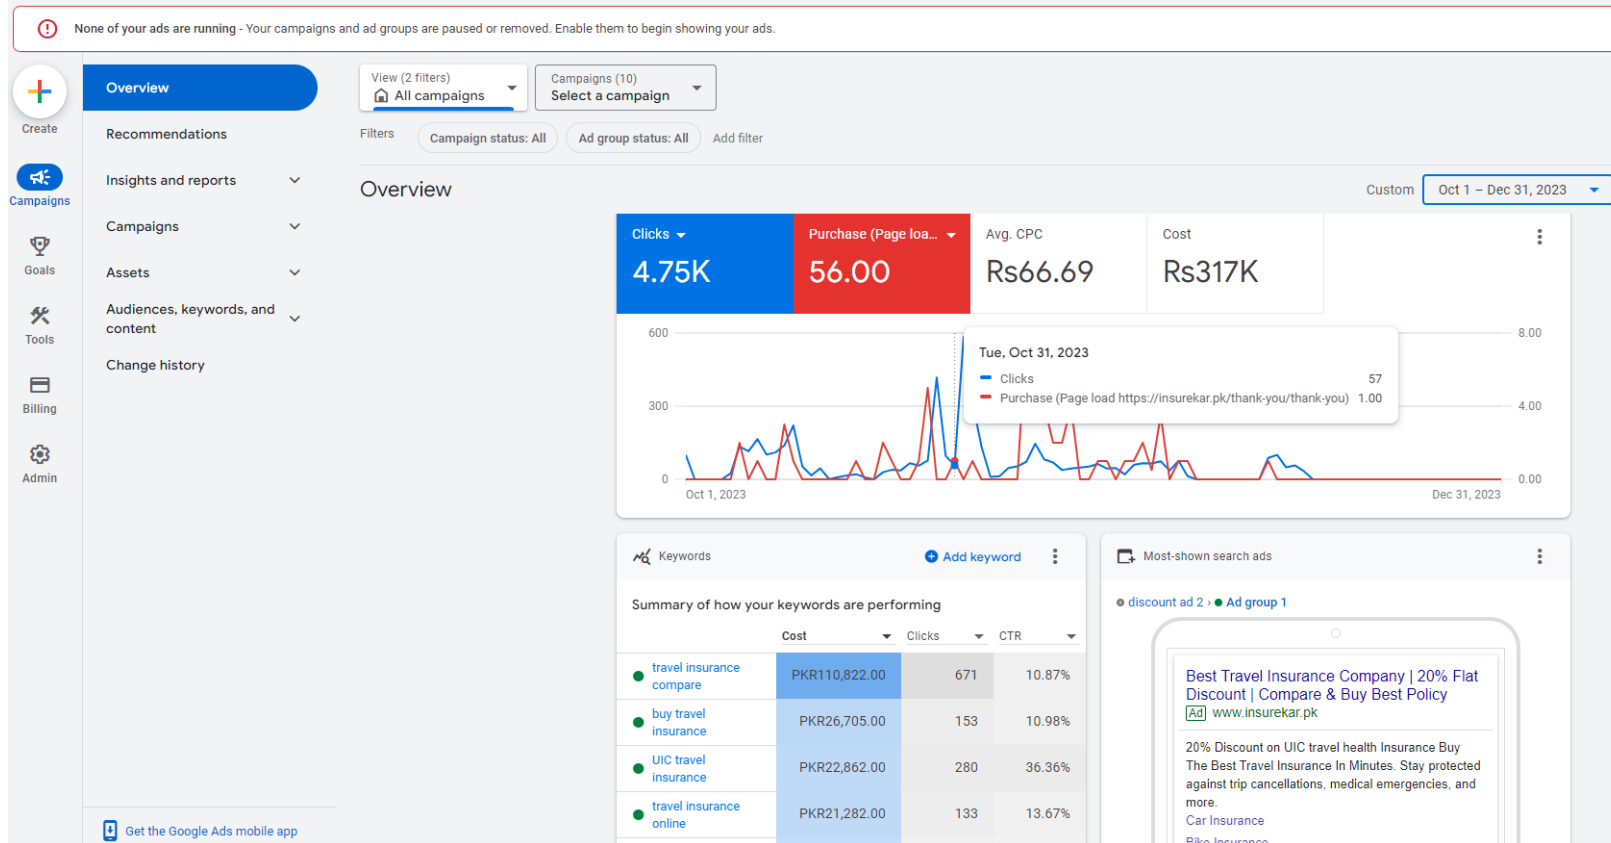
None of your ads are running - Your campaigns and ad groups are paused or removed. Enable them to begin showing your ads.

Create

Campaigns

Goals

Tools

Billing

Admin

Overview

Recommendations

Insights and reports

Campaigns

Assets

Audiences, keywords, and content

Change history

Get the Google Ads mobile app

View (2 filters)
All campaigns

Campaigns (10)
Select a campaign

Filters Campaign status: All Ad group status: All Add filter

Overview

Custom Oct 1 – Dec 31, 2023

| Clicks | Purchase (Page loa... | Avg. CPC | Cost |
|---|---|---|---|
| 4.75K | 56.00 | Rs66.69 | Rs317K |

600
300
0
8.00
4.00
0.00
Oct 1, 2023
Dec 31, 2023

Tue, Oct 31, 2023
Clicks 57
Purchase (Page load https://insurekar.pk/thank-you/thank-you) 1.00

Keywords Add keyword

Summary of how your keywords are performing

| | Cost | Clicks | CTR |
|---|---|---|---|
| travel insurance compare | PKR110,822.00 | 671 | 10.87% |
| buy travel insurance | PKR26,705.00 | 153 | 10.98% |
| UIC travel insurance | PKR22,862.00 | 280 | 36.36% |
| travel insurance online | PKR21,282.00 | 133 | 13.67% |

Most-shown search ads

discount ad 2 › Ad group 1

Best Travel Insurance Company | 20% Flat Discount | Compare & Buy Best Policy
Ad www.insurekar.pk

20% Discount on UIC travel health Insurance Buy The Best Travel Insurance In Minutes. Stay protected against trip cancellations, medical emergencies, and more.
Car Insurance
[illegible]